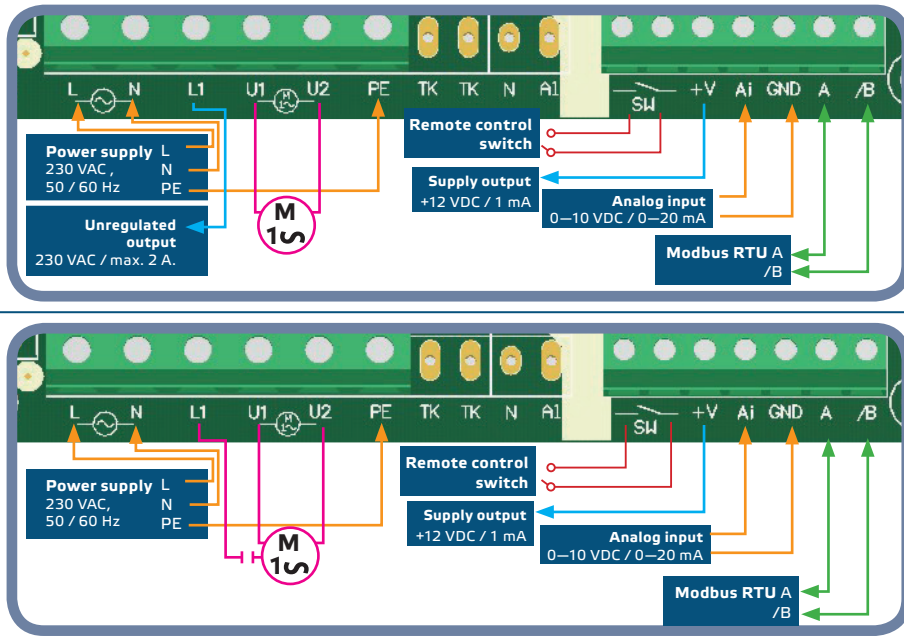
L N L1 U1 U2 PE TK TK N A1 SW +V Ai GND A /B

Power supply L
230 VAC , N
50 / 60 Hz PE

Remote control switch

Supply output
+12 VDC / 1 mA

Analog input
0—10 VDC / 0—20 mA

Unregulated output
230 VAC / max. 2 A.

M
1

Modbus RTU A
/B

L N L1 U1 U2 PE TK TK N A1 SW +V Ai GND A /B

Power supply L
230 VAC, N
50 / 60 Hz PE

Remote control switch

Supply output
+12 VDC / 1 mA

Analog input
0—10 VDC / 0—20 mA

M
1

Modbus RTU A
/B